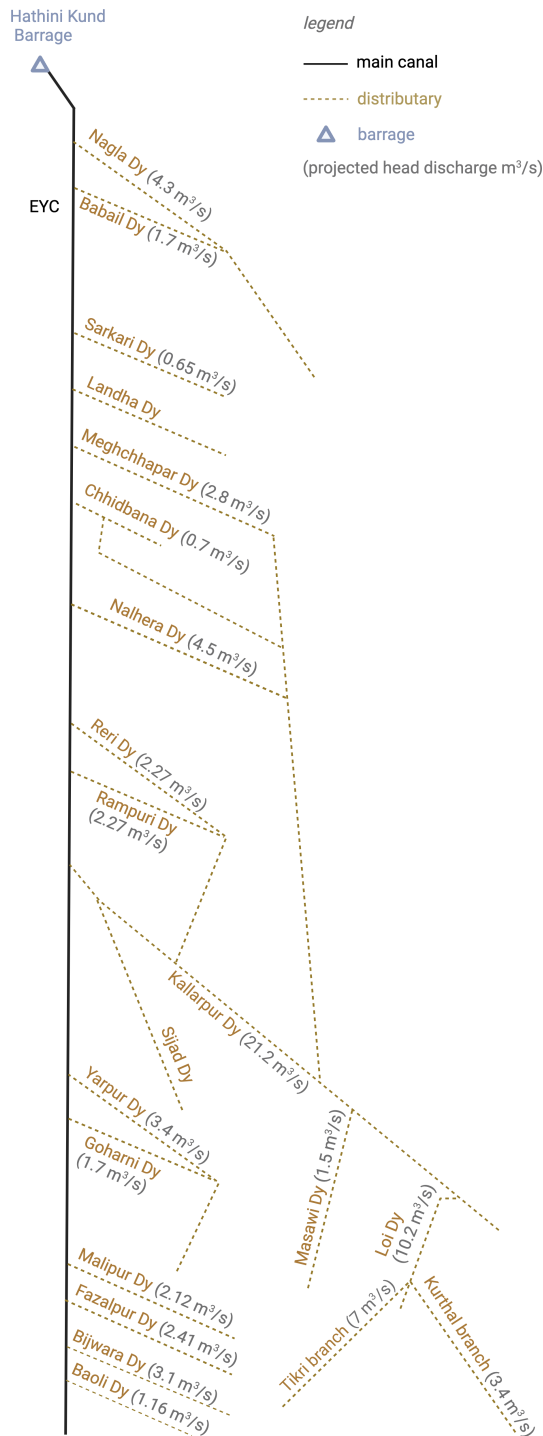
Hathini Kund Barrage

legend

main canal

distributary

barrage

(projected head discharge m³/s)

EYC

Nagla Dy (4.3 m³/s)

Babail Dy (1.7 m³/s)

Sarkari Dy (0.65 m³/s)

Landha Dy

Meghchhapar Dy (2.8 m³/s)

Chhidbana Dy (0.7 m³/s)

Nalhera Dy (4.5 m³/s)

Reri Dy (2.27 m³/s)

Rampuri Dy (2.27 m³/s)

Kallarpur Dy (21.2 m³/s)

Sijad Dy

Yarpur Dy (3.4 m³/s)

Goharni Dy (1.7 m³/s)

Masawi Dy (1.5 m³/s)

Loi Dy (10.2 m³/s)

Malipur Dy (2.12 m³/s)

Fazalpur Dy (2.41 m³/s)

Bijwara Dy (3.1 m³/s)

Baoli Dy (1.16 m³/s)

Tikri branch (7 m³/s)

Kurthal branch (3.4 m³/s)